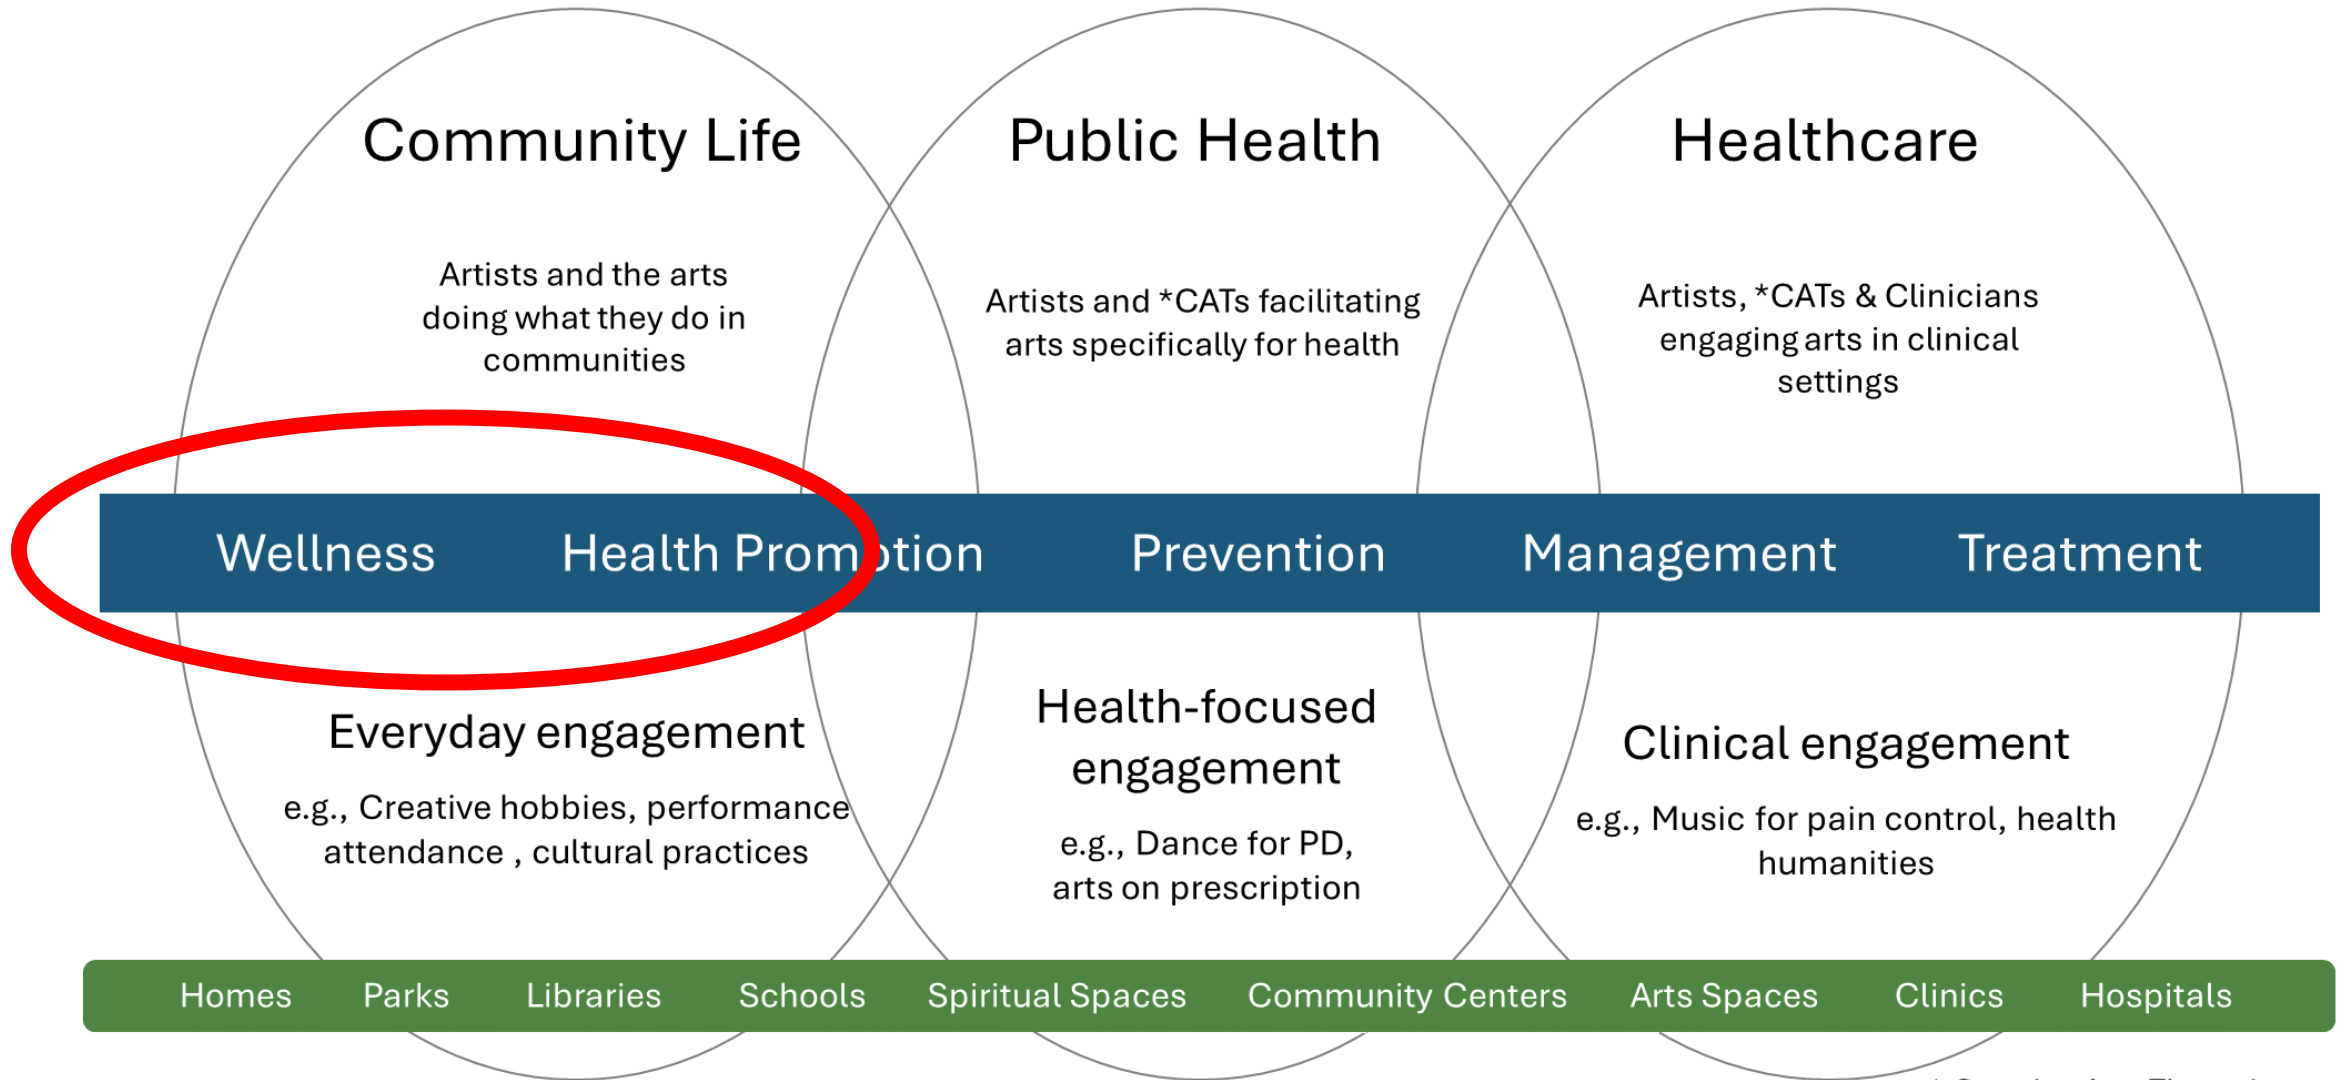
Community Life

Artists and the arts doing what they do in communities

Public Health

Artists and *CATs facilitating arts specifically for health

Healthcare

Artists, *CATs & Clinicians engaging arts in clinical settings

Wellness Health Promotion Prevention Management Treatment

Everyday engagement

e.g., Creative hobbies, performance attendance , cultural practices

Health-focused engagement

e.g., Dance for PD, arts on prescription

Clinical engagement

e.g., Music for pain control, health humanities

Homes Parks Libraries Schools Spiritual Spaces Community Centers Arts Spaces Clinics Hospitals

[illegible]